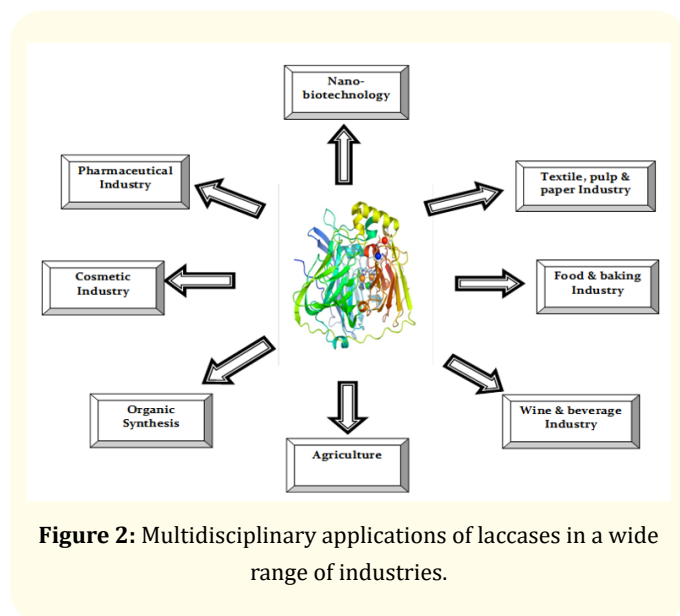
Nano-biotechnology

Pharmaceutical Industry

Textile, pulp & paper Industry

Cosmetic Industry

Food & baking Industry

Organic Synthesis

Wine & beverage Industry

Agriculture

**Figure 2:** Multidisciplinary applications of laccases in a wide range of industries.